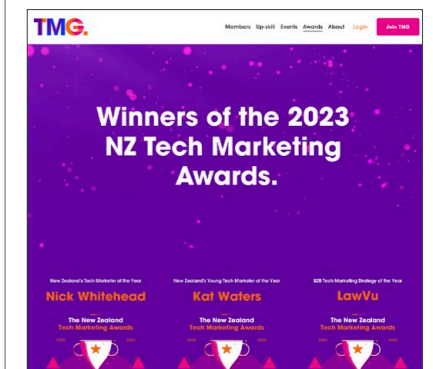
TMG.

Members Up-skill Events Awards About Login Join TMG

Winners of the 2023 NZ Tech Marketing Awards.

New Zealand's Tech Marketer of the Year
Nick Whitehead
The New Zealand Tech Marketing Awards

New Zealand's Young Tech Marketer of the Year
Kat Waters
The New Zealand Tech Marketing Awards

B2B Tech Marketing Strategy of the Year
LawVu
The New Zealand Tech Marketing Awards